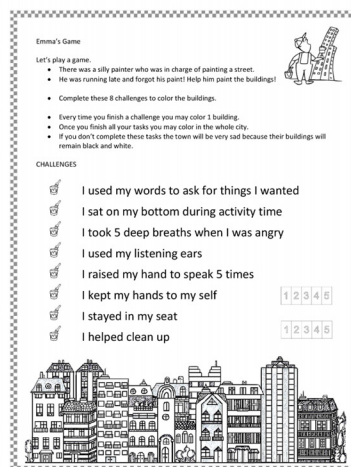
Emma's Game

Let's play a game.

- There was a silly painter who was in charge of painting a street.
- He was running late and forgot his paint! Help him paint the buildings!

- Complete these 8 challenges to color the buildings.

- Every time you finish a challenge you may color 1 building.
- Once you finish all your tasks you may color in the whole city.
- If you don't complete these tasks the town will be very sad because their buildings will remain black and white.

CHALLENGES

I used my words to ask for things I wanted

I sat on my bottom during activity time

I took 5 deep breaths when I was angry

I used my listening ears

I raised my hand to speak 5 times

I kept my hands to my self

1 2 3 4 5

I stayed in my seat

I helped clean up

1 2 3 4 5